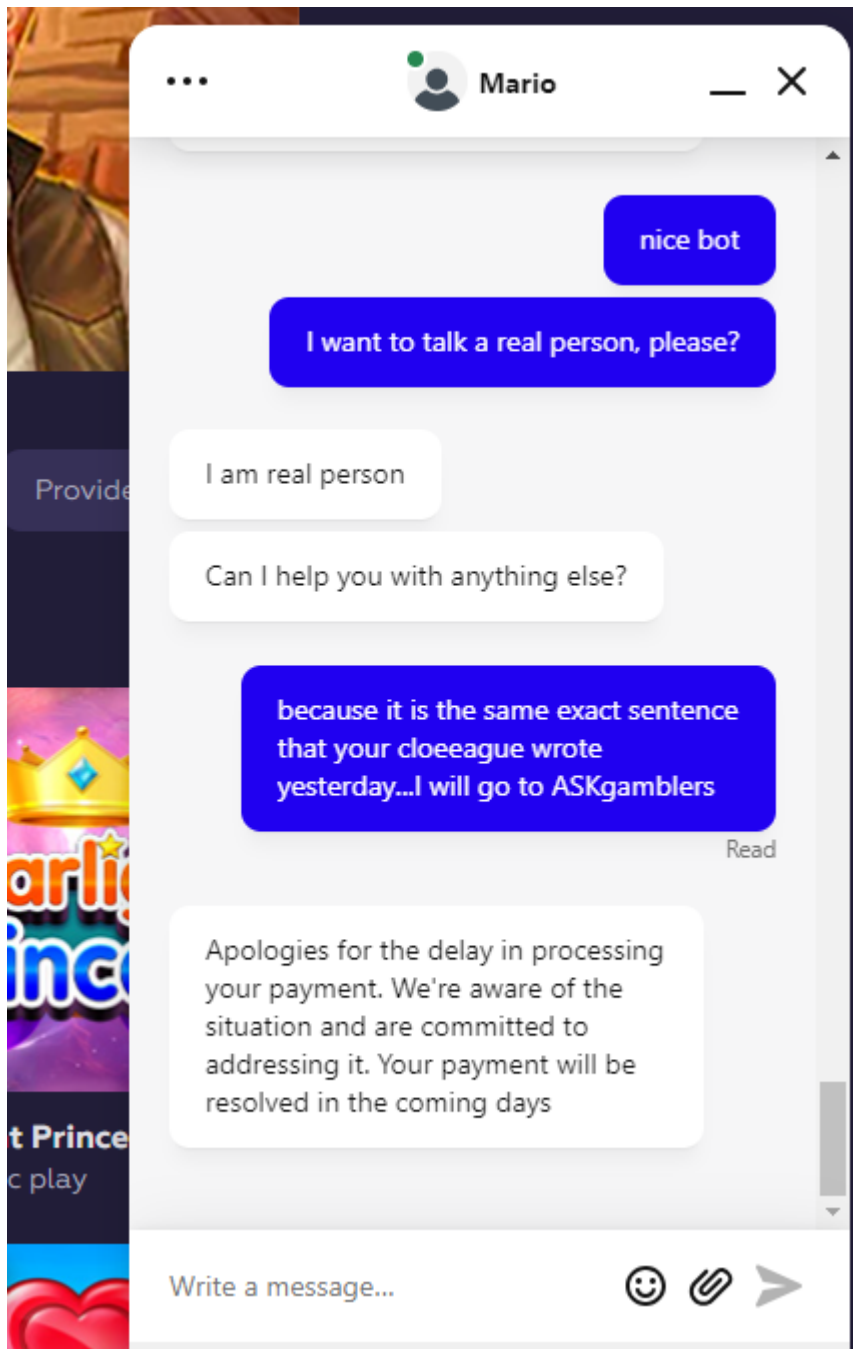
Provide

arlig
ince

t Prince
c play

•••
Mario

nice bot

I want to talk a real person, please?

I am real person

Can I help you with anything else?

because it is the same exact sentence that your cloeeague wrote yesterday...I will go to ASKgamblers

Read

Apologies for the delay in processing your payment. We're aware of the situation and are committed to addressing it. Your payment will be resolved in the coming days

Write a message...